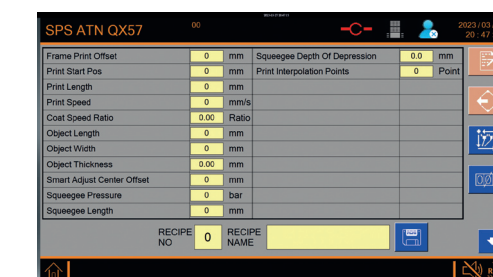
SPS ATN QX57 00 2023/03 20 : 47

| | | | | | |
|---|---|---|---|---|---|
| Frame Print Offset | 0 | mm | Squeegee Depth Of Depression | 0.0 | mm |
| Print Start Pos | 0 | mm | Print Interpolation Points | 0 | Point |
| Print Length | 0 | mm | | | |
| Print Speed | 0 | mm/s | | | |
| Coat Speed Ratio | 0.00 | Ratio | | | |
| Object Length | 0 | mm | | | |
| Object Width | 0 | mm | | | |
| Object Thickness | 0.00 | mm | | | |
| Smart Adjust Center Offset | 0 | mm | | | |
| Squeegee Pressure | 0 | bar | | | |
| Squeegee Length | 0 | mm | | | |

RECIPE NO 0 RECIPE NAME